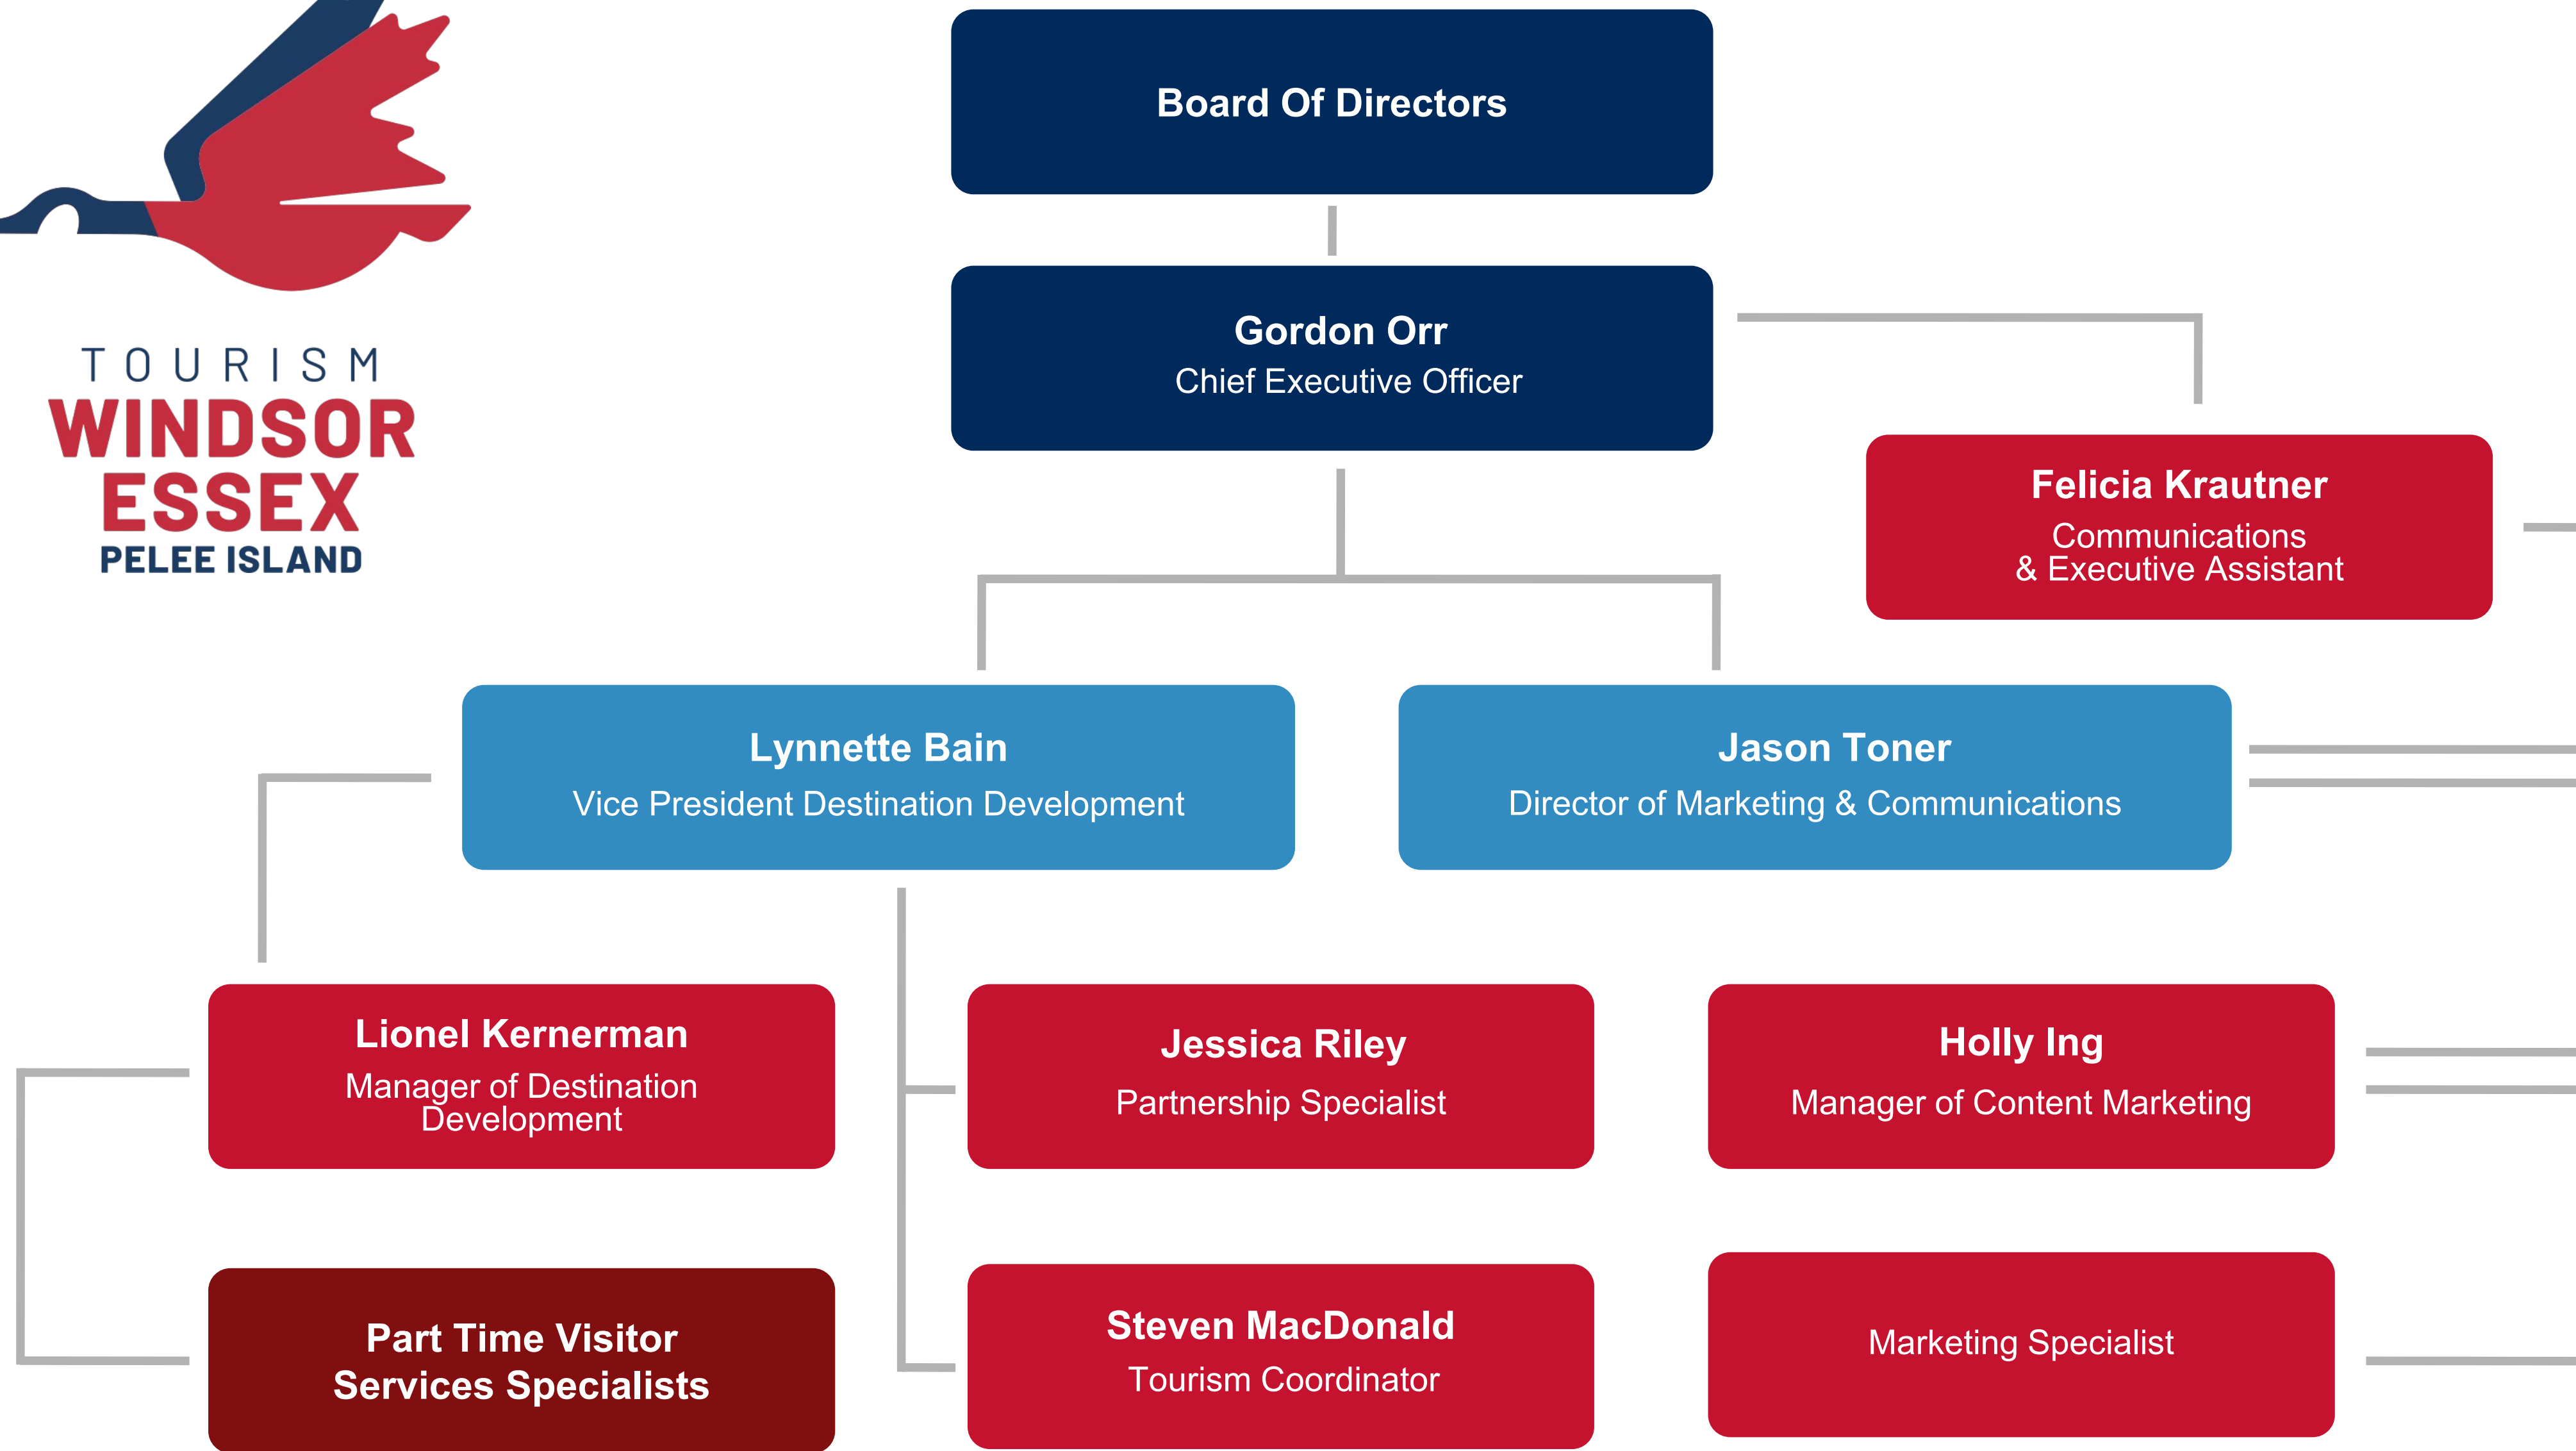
TOURISM
WINDSOR
ESSEX
PELEE ISLAND

Board Of Directors

Gordon Orr
Chief Executive Officer

Felicia Krautner
Communications & Executive Assistant

Lynnette Bain
Vice President Destination Development

Jason Toner
Director of Marketing & Communications

Lionel Kernerman
Manager of Destination Development

Jessica Riley
Partnership Specialist

Holly Ing
Manager of Content Marketing

Part Time Visitor Services Specialists

Steven MacDonald
Tourism Coordinator

Marketing Specialist